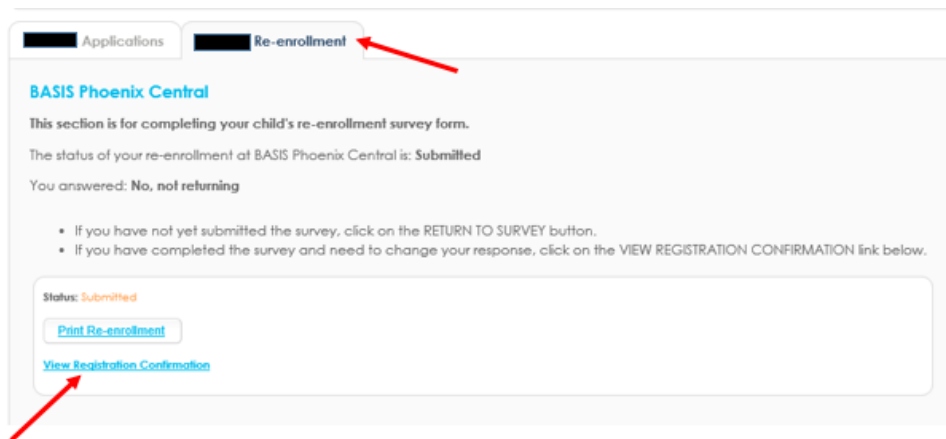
Applications | Re-enrollment

BASIS Phoenix Central

This section is for completing your child's re-enrollment survey form.

The status of your re-enrollment at BASIS Phoenix Central is: Submitted

You answered: No, not returning

- If you have not yet submitted the survey, click on the RETURN TO SURVEY button.
- If you have completed the survey and need to change your response, click on the VIEW REGISTRATION CONFIRMATION link below.

Status: Submitted

Print Re-enrollment

View Registration Confirmation